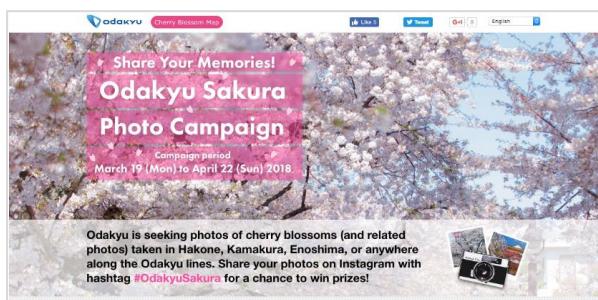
odakyu Cherry Blossom Map

Like 5 Tweet G+1 0 English

Share Your Memories!
Odakyu Sakura Photo Campaign
Campaign period
March 19 (Mon) to April 22 (Sun) 2018

Odakyu is seeking photos of cherry blossoms (and related photos) taken in Hakone, Kamakura, Enoshima, or anywhere along the Odakyu lines. Share your photos on Instagram with hashtag #OdakyuSakura for a chance to win prizes!